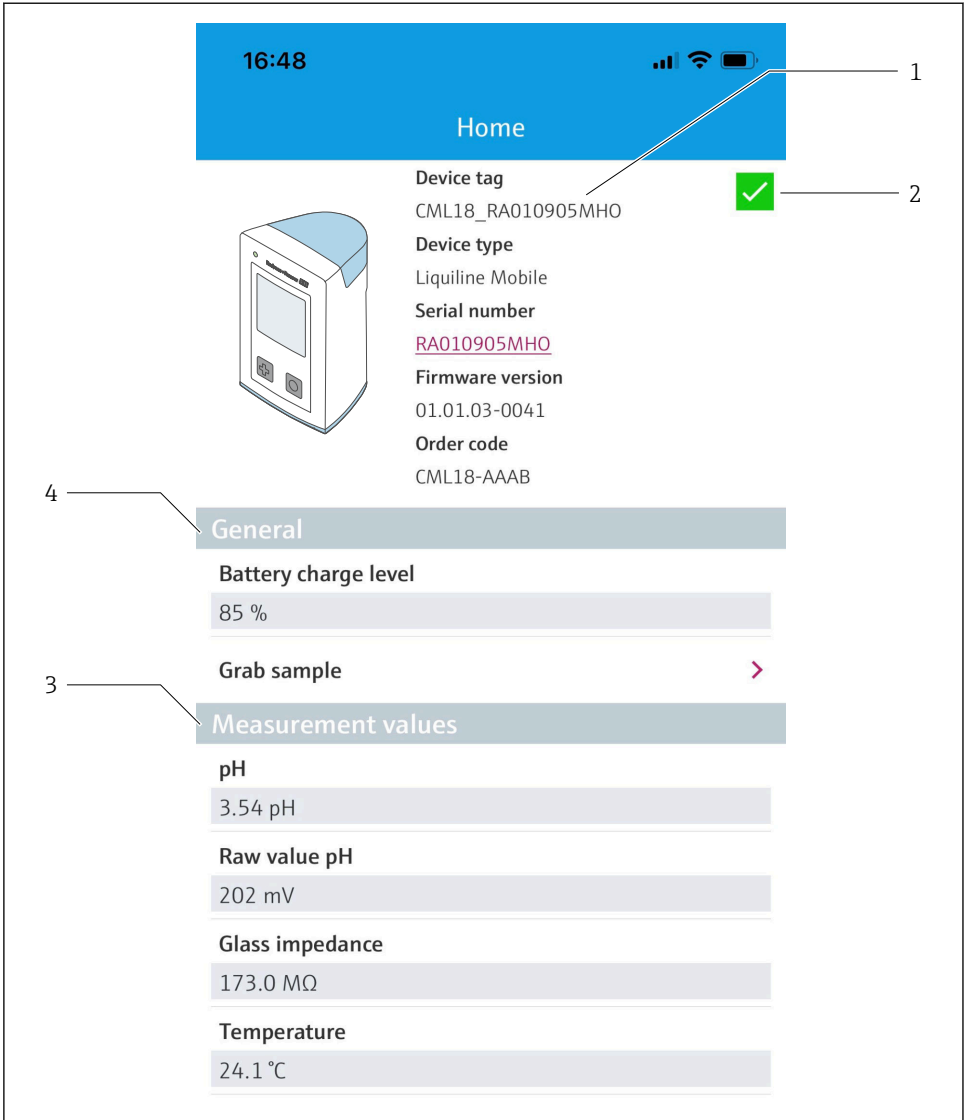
16:48

Home

1

Device tag
CML18_RA010905MHO

2

Device type
Liquiline Mobile
Serial number
RA010905MHO
Firmware version
01.01.03-0041
Order code
CML18-AAAB

4

General

Battery charge level
85 %

Grab sample

3

Measurement values

pH
3.54 pH

Raw value pH
202 mV

Glass impedance
173.0 MΩ

Temperature
24.1 °C